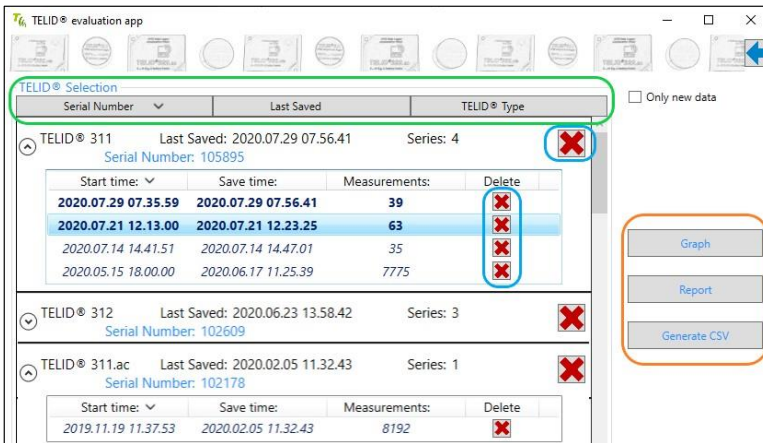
TELID® evaluation app

TELID® Selection

| Serial Number | Last Saved | TELID® Type |
|---|---|---|

Only new data

TELID® 311 Last Saved: 2020.07.29 07.56.41 Series: 4
Serial Number: 105895

| Start time: | Save time: | Measurements: | Delete |
|---|---|---|---|
| 2020.07.29 07.35.59 | 2020.07.29 07.56.41 | 39 | |
| 2020.07.21 12.13.00 | 2020.07.21 12.23.25 | 63 | |
| 2020.07.14 14.41.51 | 2020.07.14 14.47.01 | 35 | |
| 2020.05.15 18.00.00 | 2020.06.17 11.25.39 | 7775 | |

Graph

Report

Generate CSV

TELID® 312 Last Saved: 2020.06.23 13.58.42 Series: 3
Serial Number: 102609

TELID® 311.ac Last Saved: 2020.02.05 11.32.43 Series: 1
Serial Number: 102178

| Start time: | Save time: | Measurements: | Delete |
|---|---|---|---|
| 2019.11.19 11.37.53 | 2020.02.05 11.32.43 | 8192 | |